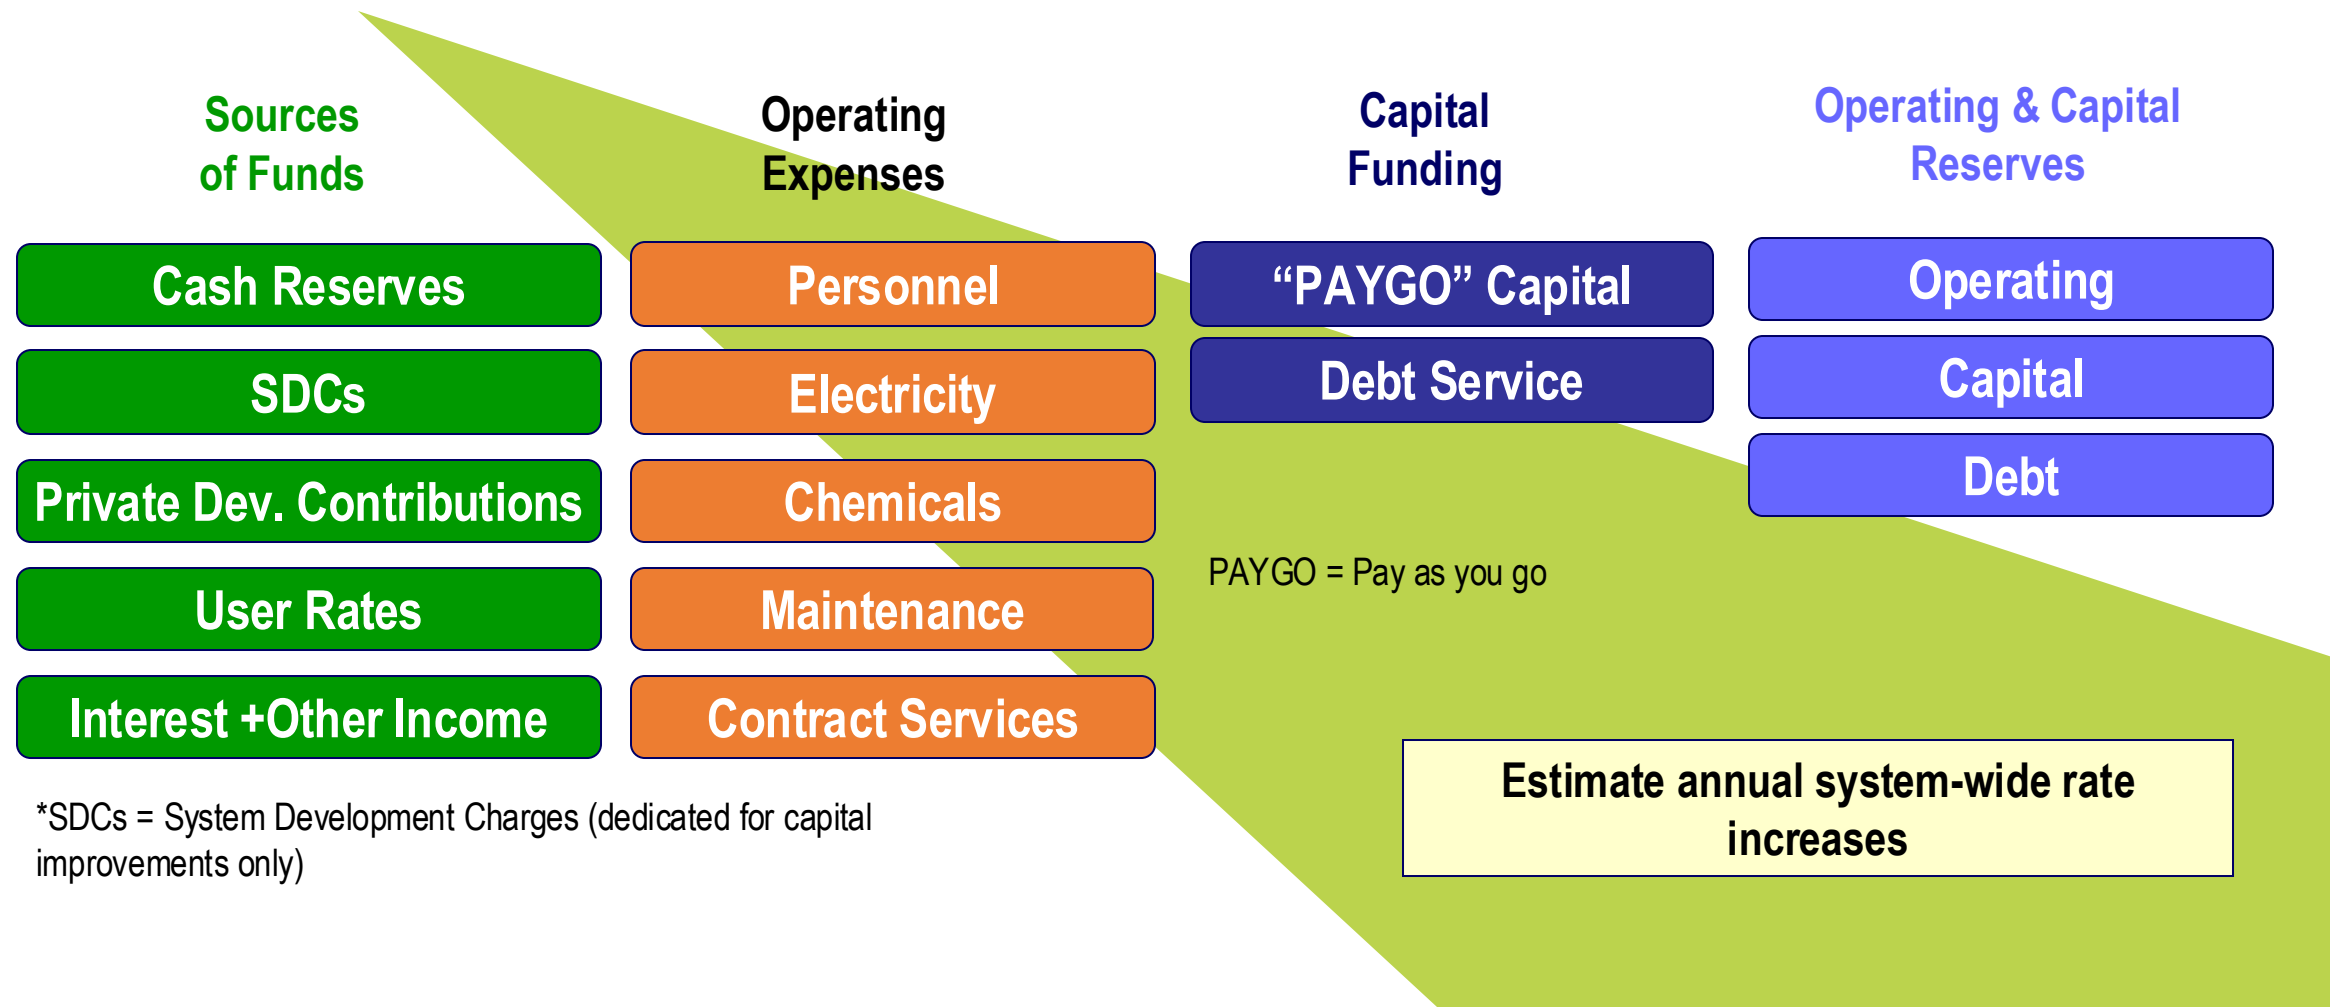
Sources of Funds

Cash Reserves

SDCs

Private Dev. Contributions

User Rates

Interest +Other Income

Operating Expenses

Personnel

Electricity

Chemicals

Maintenance

Contract Services

Capital Funding

“PAYGO” Capital

Debt Service

Operating & Capital Reserves

Operating

Capital

Debt

PAYGO = Pay as you go

*SDCs = System Development Charges (dedicated for capital improvements only)

Estimate annual system-wide rate increases